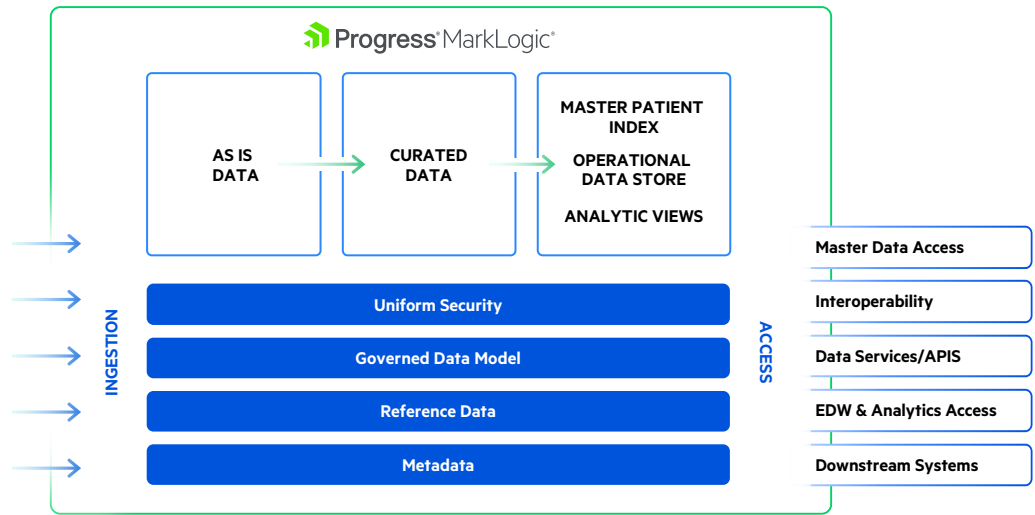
Progress® MarkLogic®

AS IS DATA

CURATED DATA

MASTER PATIENT INDEX

OPERATIONAL DATA STORE

ANALYTIC VIEWS

INGESTION

Uniform Security

Governed Data Model

Reference Data

Metadata

ACCESS

Master Data Access

Interoperability

Data Services/APIS

EDW & Analytics Access

Downstream Systems